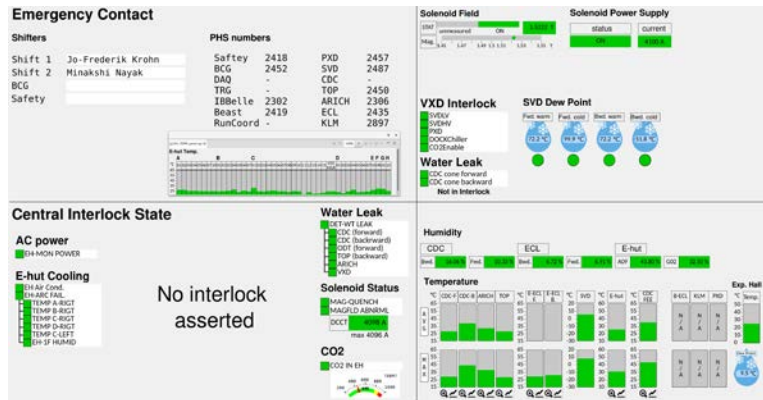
Emergency Contact

Shifters

Shift 1 Jo-Frederik Krohn
Shift 2 Minakshi Nayak
BCG
Safety

PHS numbers

| | | | |
|---|---|---|---|
| Saftey | 2418 | PXD | 2457 |
| BCG | 2452 | SVD | 2487 |
| DAQ | - | CDC | - |
| TRG | - | TOP | 2450 |
| IBBelle | 2302 | ARICH | 2306 |
| Beast | 2419 | ECL | 2435 |
| RunCoord | - | KLM | 2897 |

Solenoid Field

STAT
Mag.
unmeasured
ON

Solenoid Power Supply

status
current
ON

VXD Interlock

SVDLV
SVDHV
PXD
DOCKChiller
CO2Enable

SVD Dew Point

Fwd. warm
Fwd. cold
Bwd. warm
Bwd. cold

Water Leak

CDC cone forward
CDC cone backward
Not in Interlock

Central Interlock State

AC power

EH-MON POWER

E-hut Cooling

EH Air Cond.
EH-ARC FAIL.
TEMP A-RIGT
TEMP B-RIGT
TEMP C-RIGT
TEMP D-RIGT
TEMP C-LEFT
EH-1F HUMID

No interlock asserted

Water Leak

DET-WT LEAK
CDC (forward)
CDC (backward)
ODT (forward)
TOP (backward)
ARICH
VXD

Solenoid Status

MAG-QUENCH
MAGFLD ABNRML
DCCT
max 4096 A

CO2

CO2 IN EH

Humidity

CDC
ECL
E-hut

Temperature

°C
CDC-F
CDC-B
ARICH
TOP
E-ECL F
E-ECL B
SVD
E-hut
E-hut
CDC FEE
B-ECL
KLM
PXD

Exp. Hall

Temp.

N/A
N/A
N/A
N/A